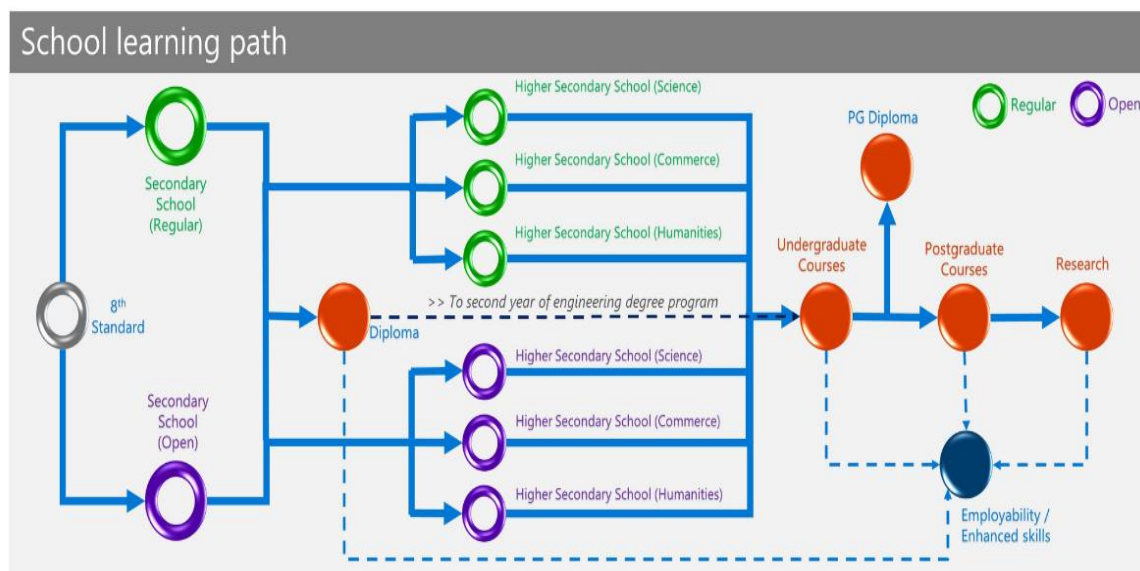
School learning path

Regular Open

$8^{th}$ Standard

Secondary School (Regular)

Secondary School (Open)

Diploma

Higher Secondary School (Science)

Higher Secondary School (Commerce)

Higher Secondary School (Humanities)

>> To second year of engineering degree program

Higher Secondary School (Science)

Higher Secondary School (Commerce)

Higher Secondary School (Humanities)

PG Diploma

Undergraduate Courses

Postgraduate Courses

Research

Employability / Enhanced skills